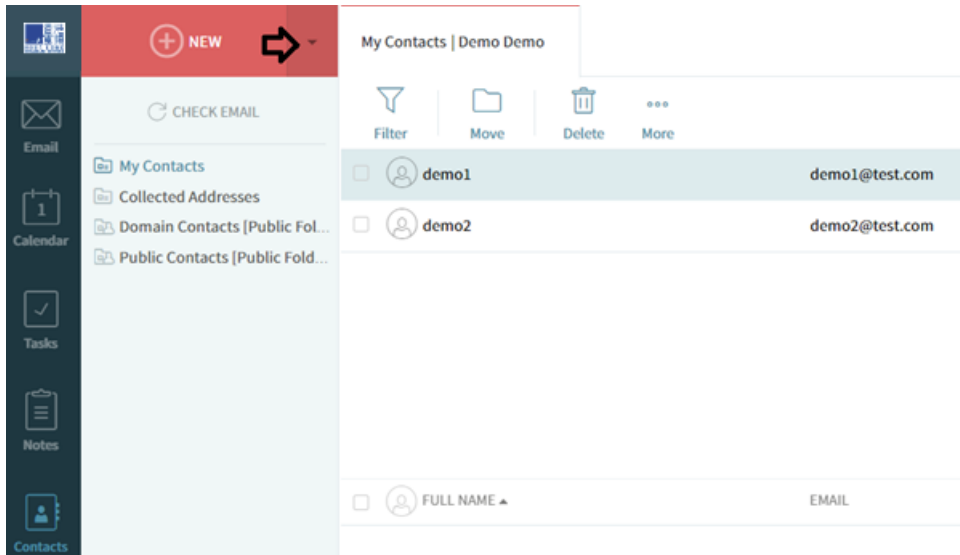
NEW

My Contacts | Demo Demo

Email

1

Calendar

Tasks

Notes

Contacts

CHECK EMAIL

My Contacts
Collected Addresses
Domain Contacts [Public Fol...
Public Contacts [Public Fold...

Filter
Move
Delete
More

demo1 demo1@test.com
demo2 demo2@test.com

FULL NAME ▲
EMAIL